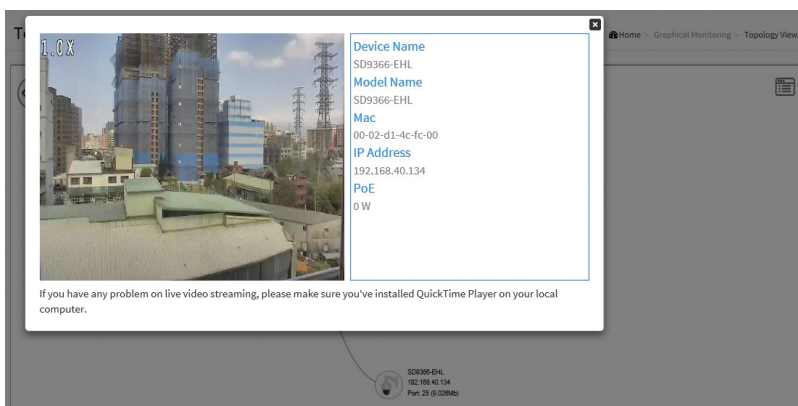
Home > Graphical Monitoring > Topology View

1.0X

Device Name
SD9366-EHL
Model Name
SD9366-EHL
Mac
00-02-d1-4c-fc-00
IP Address
192.168.40.134
PoE
0 W

If you have any problem on live video streaming, please make sure you've installed QuickTime Player on your local computer.

SD9366-EHL
192.168.40.134
Port: 25 (9.026Mb)